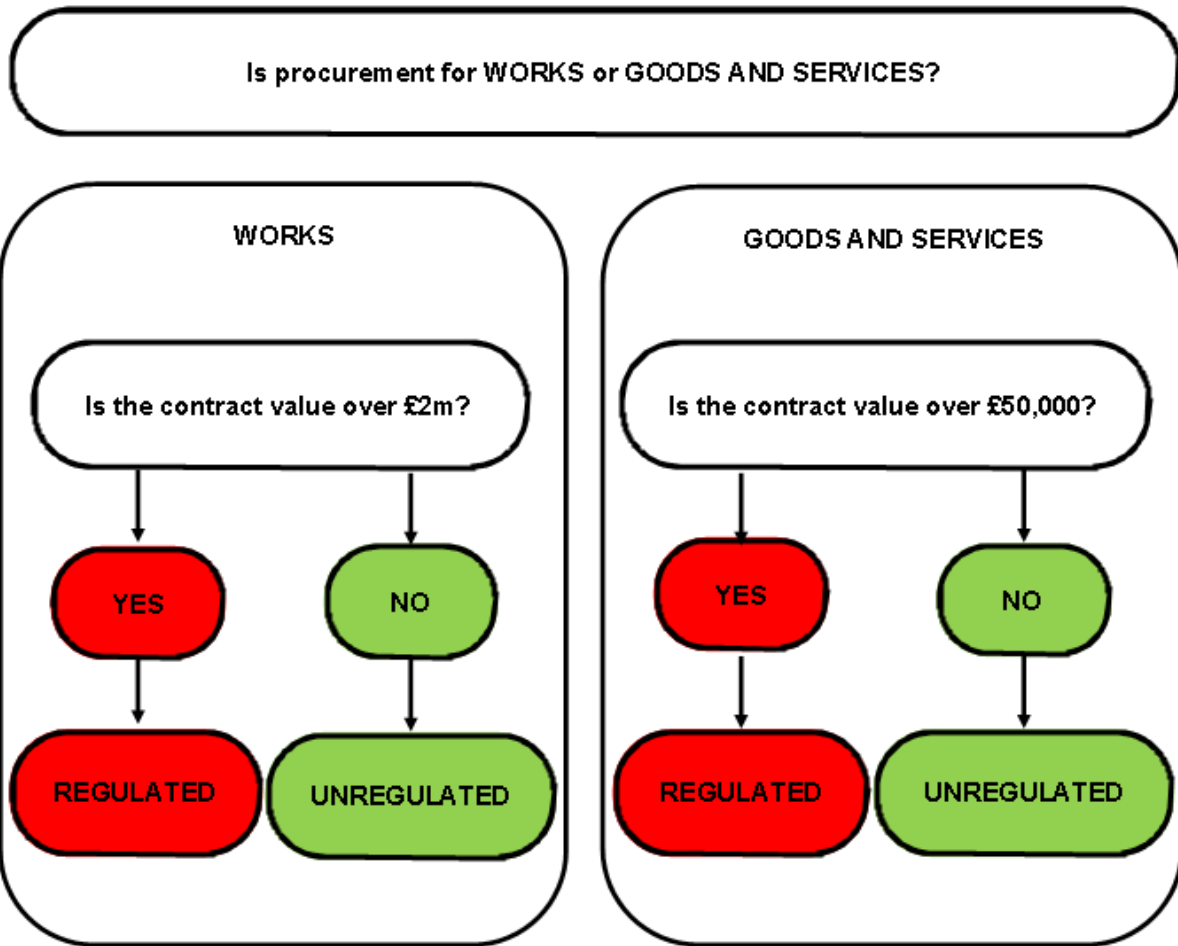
Is procurement for WORKS or GOODS AND SERVICES?

WORKS

Is the contract value over £2m?

YES

NO

REGULATED

UNREGULATED

GOODS AND SERVICES

Is the contract value over £50,000?

YES

NO

REGULATED

UNREGULATED